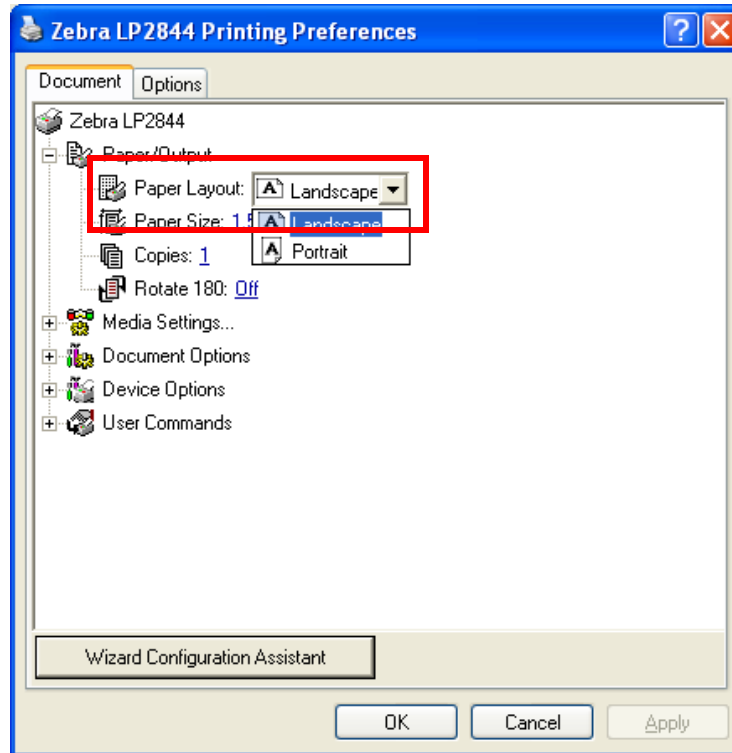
Zebra LP2844 Printing Preferences

?

Document
Options

Zebra LP2844
Paper/Output
Paper Layout: Landscape
Paper Size: 1.5
Landscape
Portrait
Copies: 1
Rotate 180: Off
Media Settings...
Document Options
Device Options
User Commands

Wizard Configuration Assistant

OK
Cancel
Apply